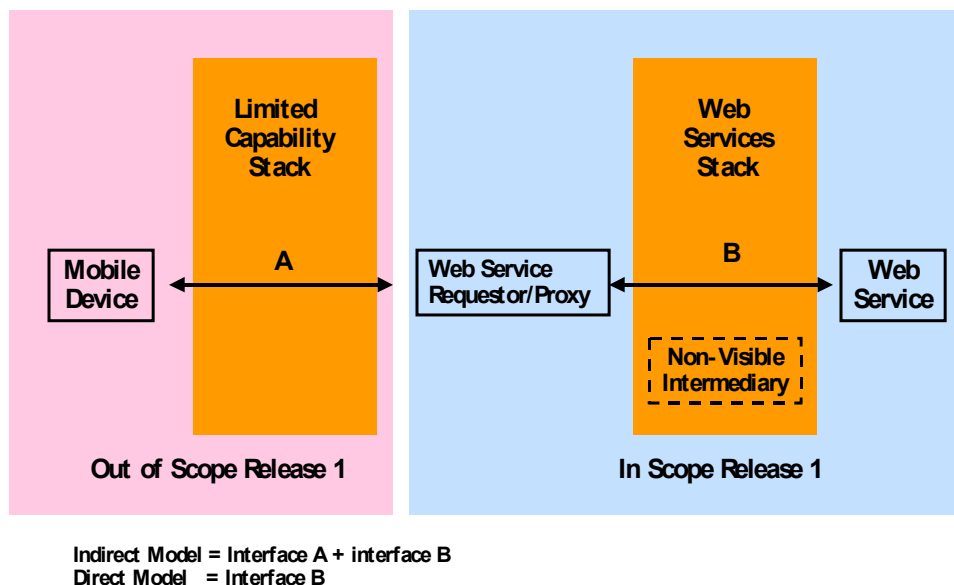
Limited Capability Stack

Mobile Device

A

Out of Scope Release 1

Web Services Stack

Web Service Requestor/Proxy

B

Web Service

Non-Visible Intermediary

In Scope Release 1

Indirect Model = Interface A + interface B
Direct Model = Interface B